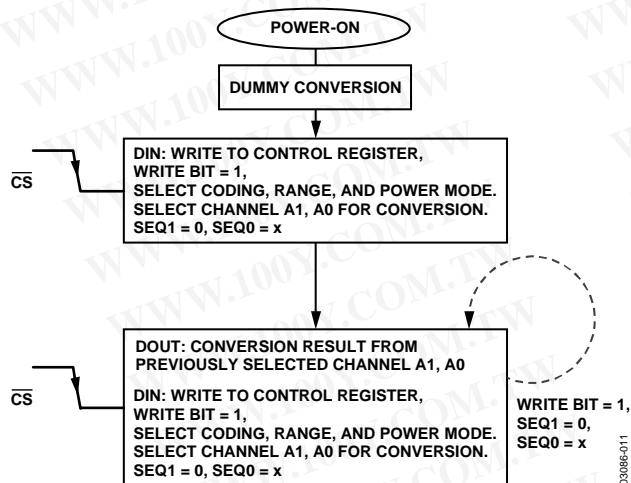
POWER-ON

DUMMY CONVERSION

$\overline{CS}$

DIN: WRITE TO CONTROL REGISTER, WRITE BIT = 1, SELECT CODING, RANGE, AND POWER MODE. SELECT CHANNEL A1, A0 FOR CONVERSION. SEQ1 = 0, SEQ0 = x

$\overline{CS}$

DOUT: CONVERSION RESULT FROM PREVIOUSLY SELECTED CHANNEL A1, A0

DIN: WRITE TO CONTROL REGISTER, WRITE BIT = 1, SELECT CODING, RANGE, AND POWER MODE. SELECT CHANNEL A1, A0 FOR CONVERSION. SEQ1 = 0, SEQ0 = x

WRITE BIT = 1, SEQ1 = 0, SEQ0 = x

03086-011

WWW.100Y.COM.TW